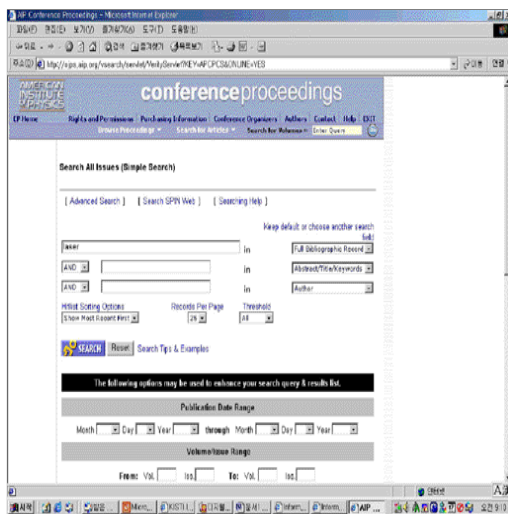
AIP Conference Proceedings - Microsoft Internet Explorer

파일(F) 편집(E) 보기(V) 즐겨찾기(A) 도구(T) 도움말(H)

주소(D) http://scitation.aip.org/vsearch/servlet/VerityServlet?KEY=APCPCS&ONLINE=YES

AMERICAN INSTITUTE of PHYSICS

conferenceproceedings

CP Home | Rights and Permissions | Purchasing Information | Conference Organizers | Authors | Contact | Help | EXIT

Browse Proceedings | Search for Articles | Search for Volume | Enter Query

Search All Issues (Simple Search)

[ Advanced Search ] [ Search SPIN Web ] [ Searching Help ]

Keep default or choose another search field

laser in Full Bibliographic Record

AND in Abstract/Title/Keywords

AND in Author

Hitlist Sorting Options: Show Most Recent First

Records Per Page: 25

Threshold: All

SEARCH Reset Search Tips & Examples

The following options may be used to enhance your search query & results list.

Publication Date Range

Month Day Year through Month Day Year

Volume/Issue Range

From: Vol. Iss. To: Vol. Iss.

시작 | AIP ... | 오전 9:10